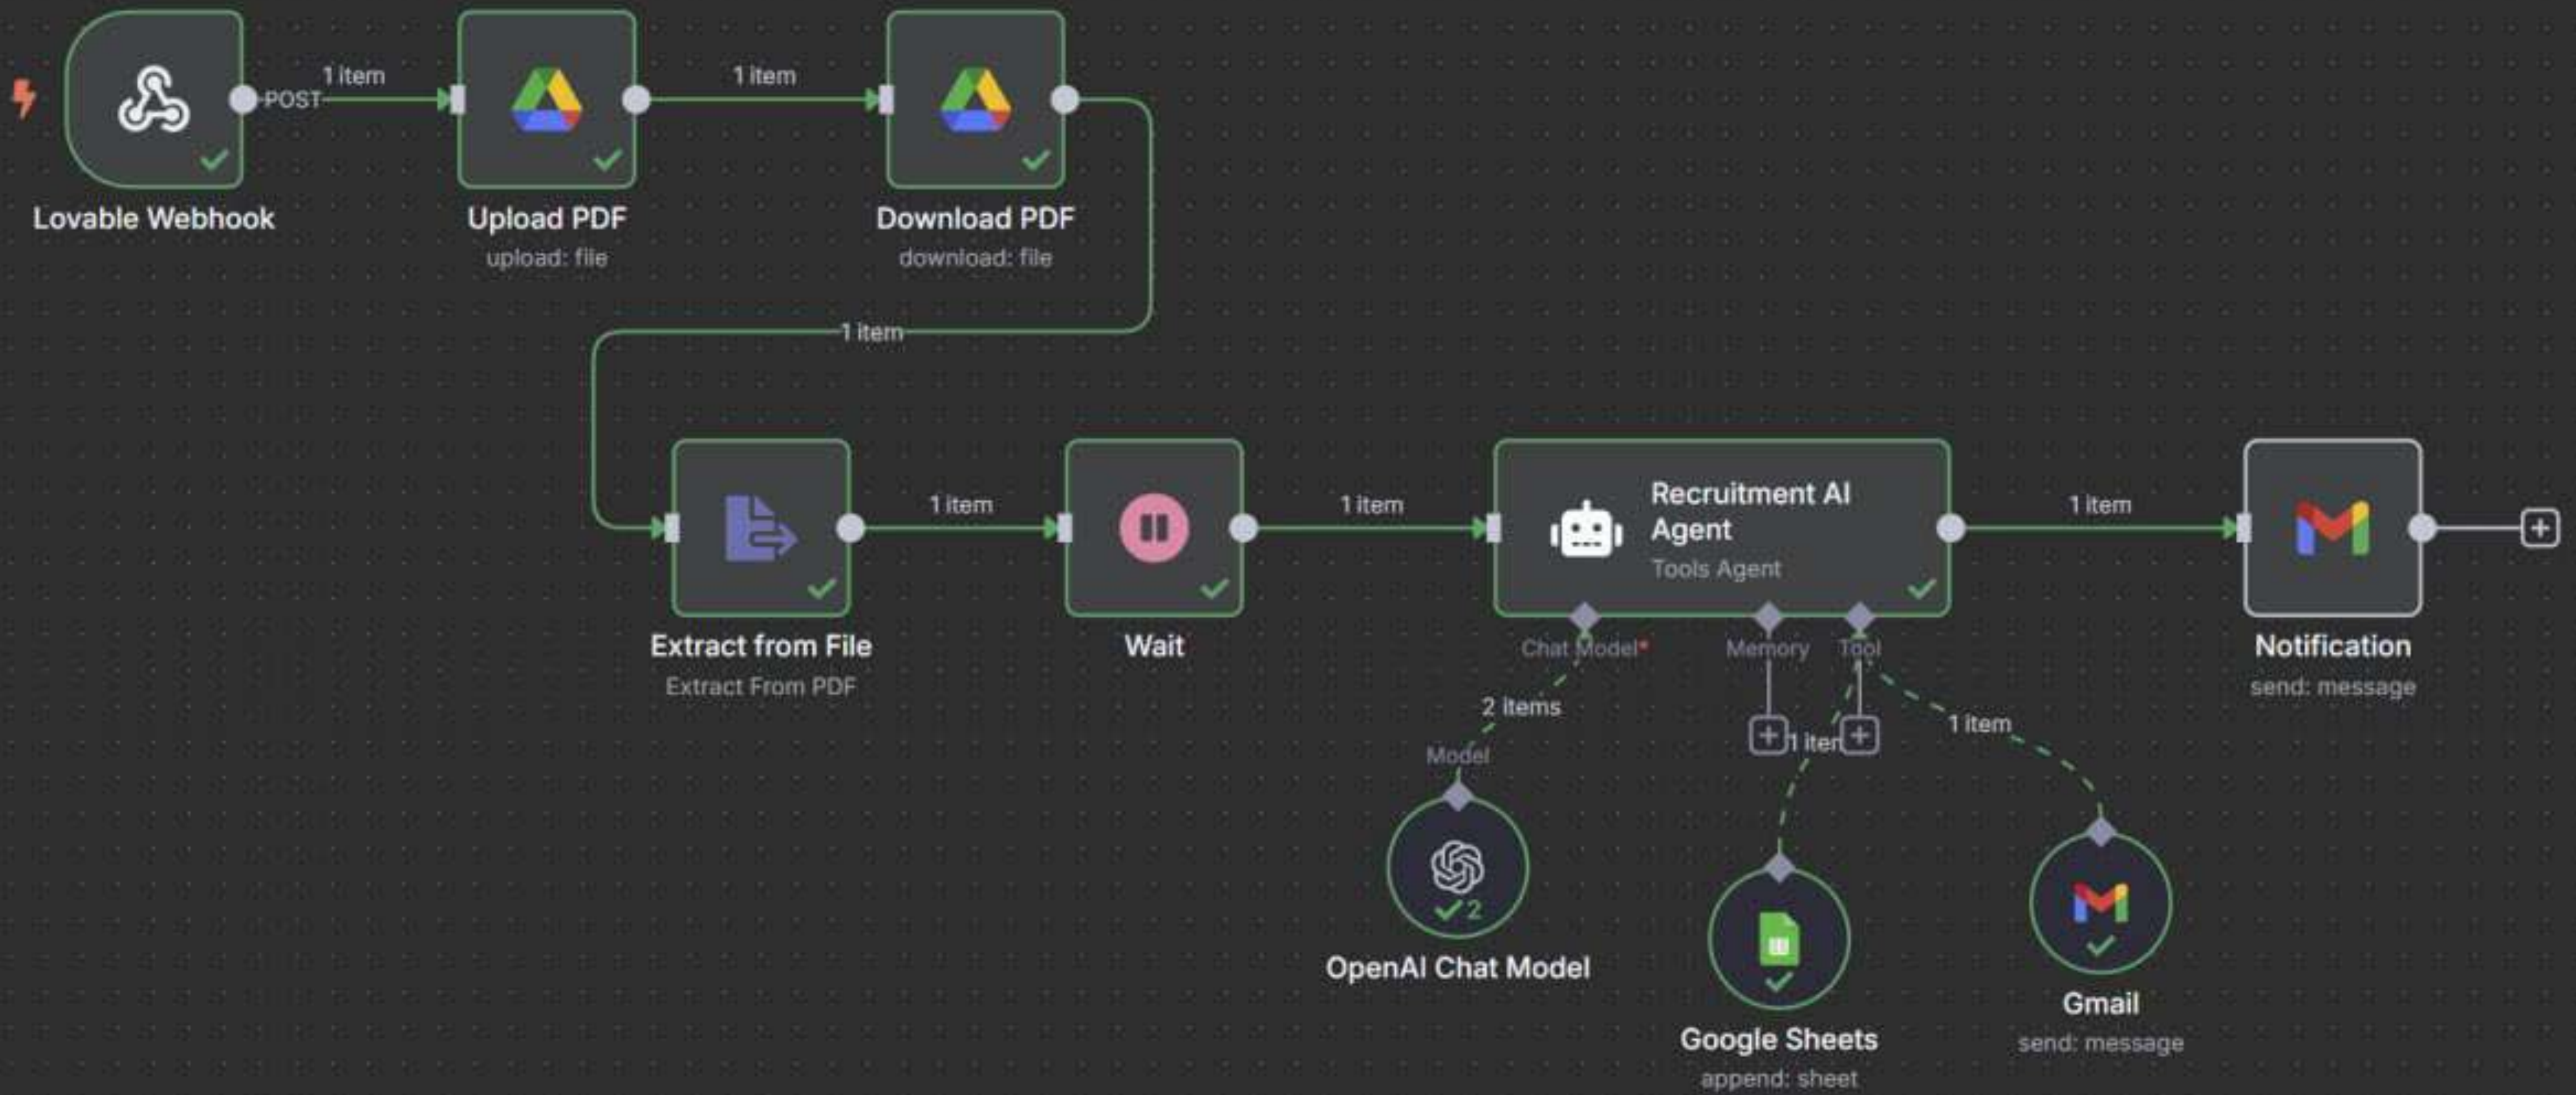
POST

1 item

Lovable Webhook

1 item

Upload PDF
upload: file

1 item

Download PDF
download: file

1 item

Extract from File
Extract From PDF

1 item

Wait

1 item

Recruitment AI Agent
Tools Agent

1 item

Notification
send: message

Chat Model*

Memory

Tool

2 items

Model

OpenAI Chat Model

1 item

1 item

Google Sheets
append: sheet

Gmail
send: message